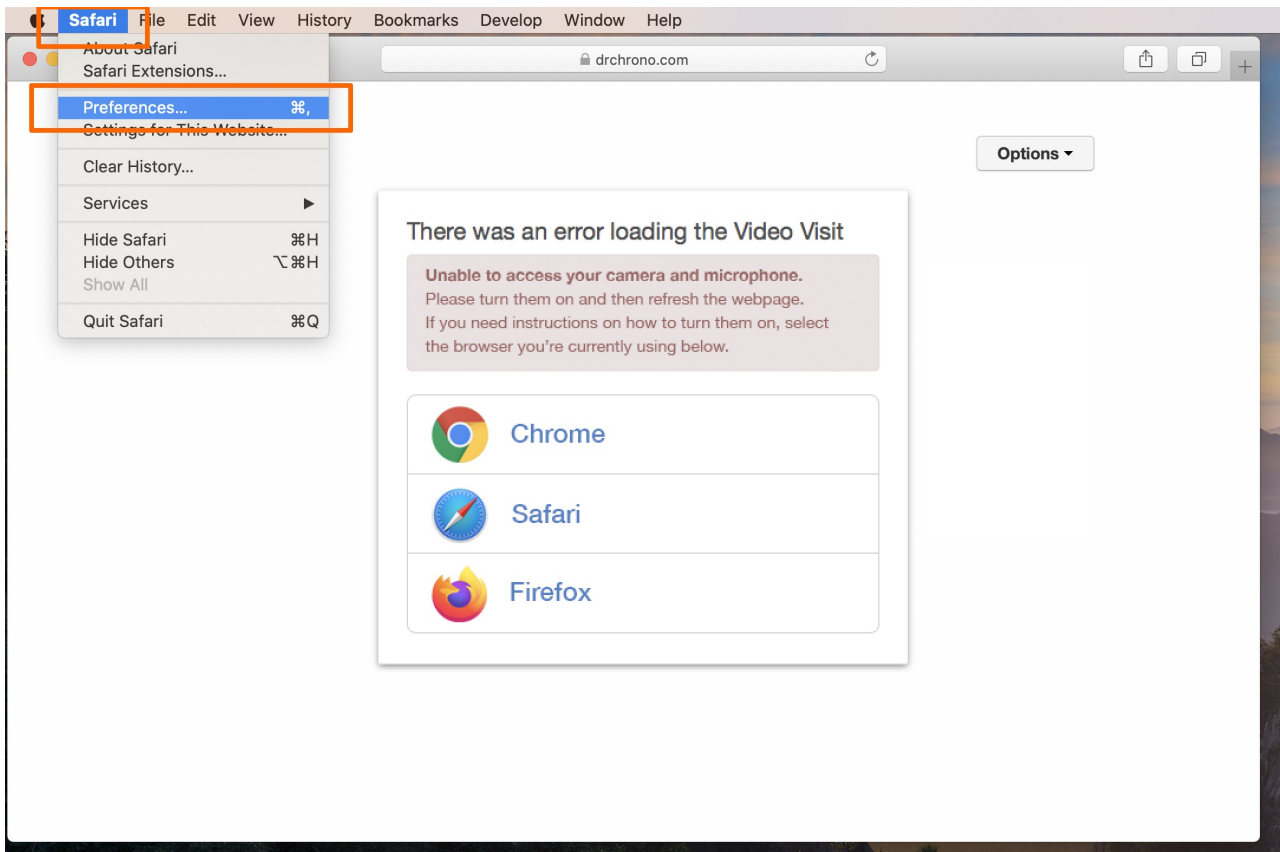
Safari File Edit View History Bookmarks Develop Window Help

About Safari
Safari Extensions...
Preferences... ⌘,
Settings for This Website...
Clear History...
Services ▶
Hide Safari ⌘H
Hide Others ⌥⌘H
Show All
Quit Safari ⌘Q

drchrono.com

Options ▾

There was an error loading the Video Visit

Unable to access your camera and microphone.
Please turn them on and then refresh the webpage.
If you need instructions on how to turn them on, select the browser you're currently using below.

Chrome

Safari

Firefox